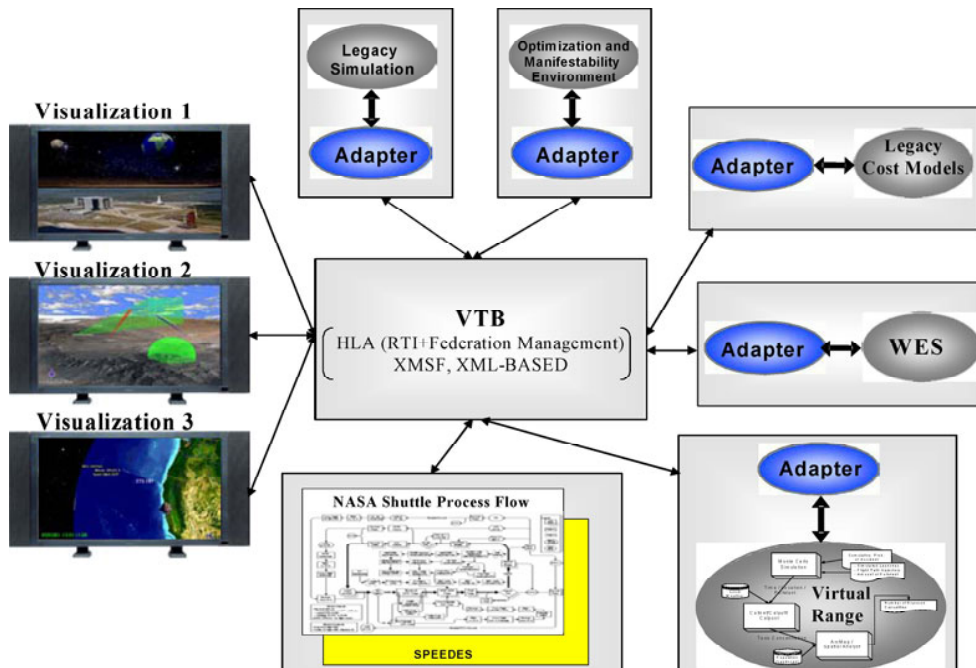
Legacy Simulation

Adapter

Optimization and Manifestability Environment

Adapter

Visualization 1

Adapter

Legacy Cost Models

Visualization 2

VTB

HLA (RTI+Federation Management)
XMSF, XML-BASED

Adapter

WES

Visualization 3

NASA Shuttle Process Flow

SPEEDES

Adapter

Virtual Range